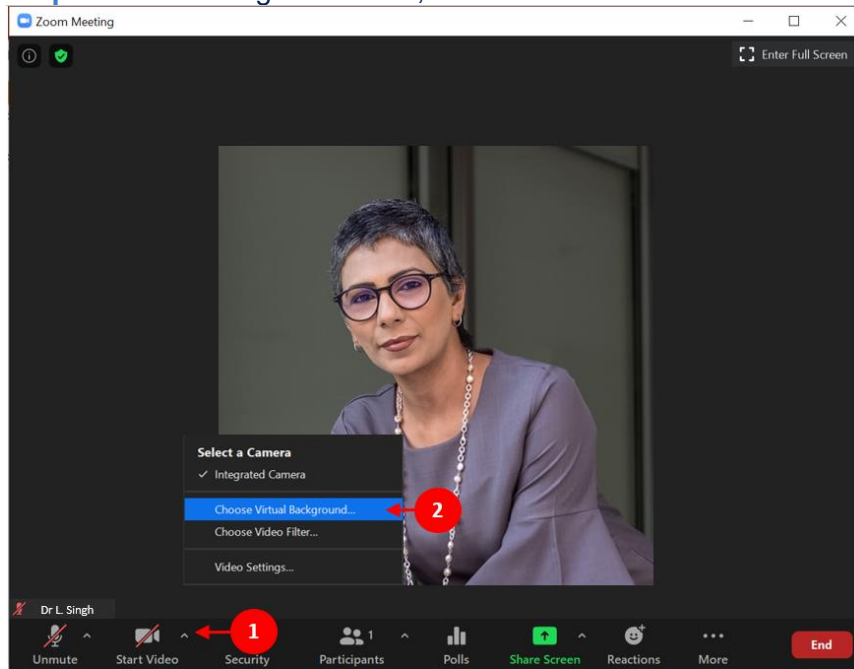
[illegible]

Zoom Meeting

Enter Full Screen

Select a Camera
✓ Integrated Camera
Choose Virtual Background...
Choose Video Filter...
Video Settings...

2

Dr L. Singh

1

Unmute
Start Video
Security
1
Participants
Polls
Share Screen
Reactions
More
End